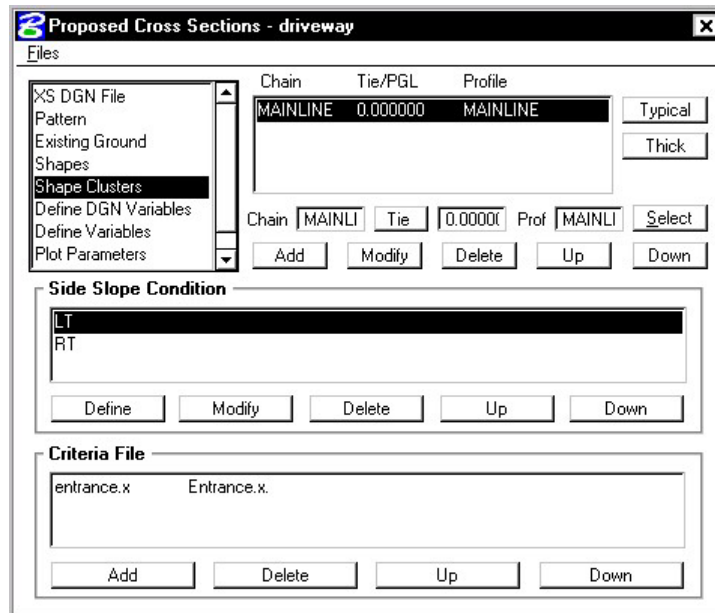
Proposed Cross Sections - driveway

Files

XS DGN File
Pattern
Existing Ground
Shapes
Shape Clusters
Define DGN Variables
Define Variables
Plot Parameters

| Chain | Tie/PGL | Profile |
|---|---|---|
| MAINLINE | 0.000000 | MAINLINE |

Typical
Thick

Chain MAINLI Tie 0.00000 Prof MAINLI Select

Add Modify Delete Up Down

Side Slope Condition

LT
RT

Define Modify Delete Up Down

Criteria File

entrance.x Entrance.x.

Add Delete Up Down